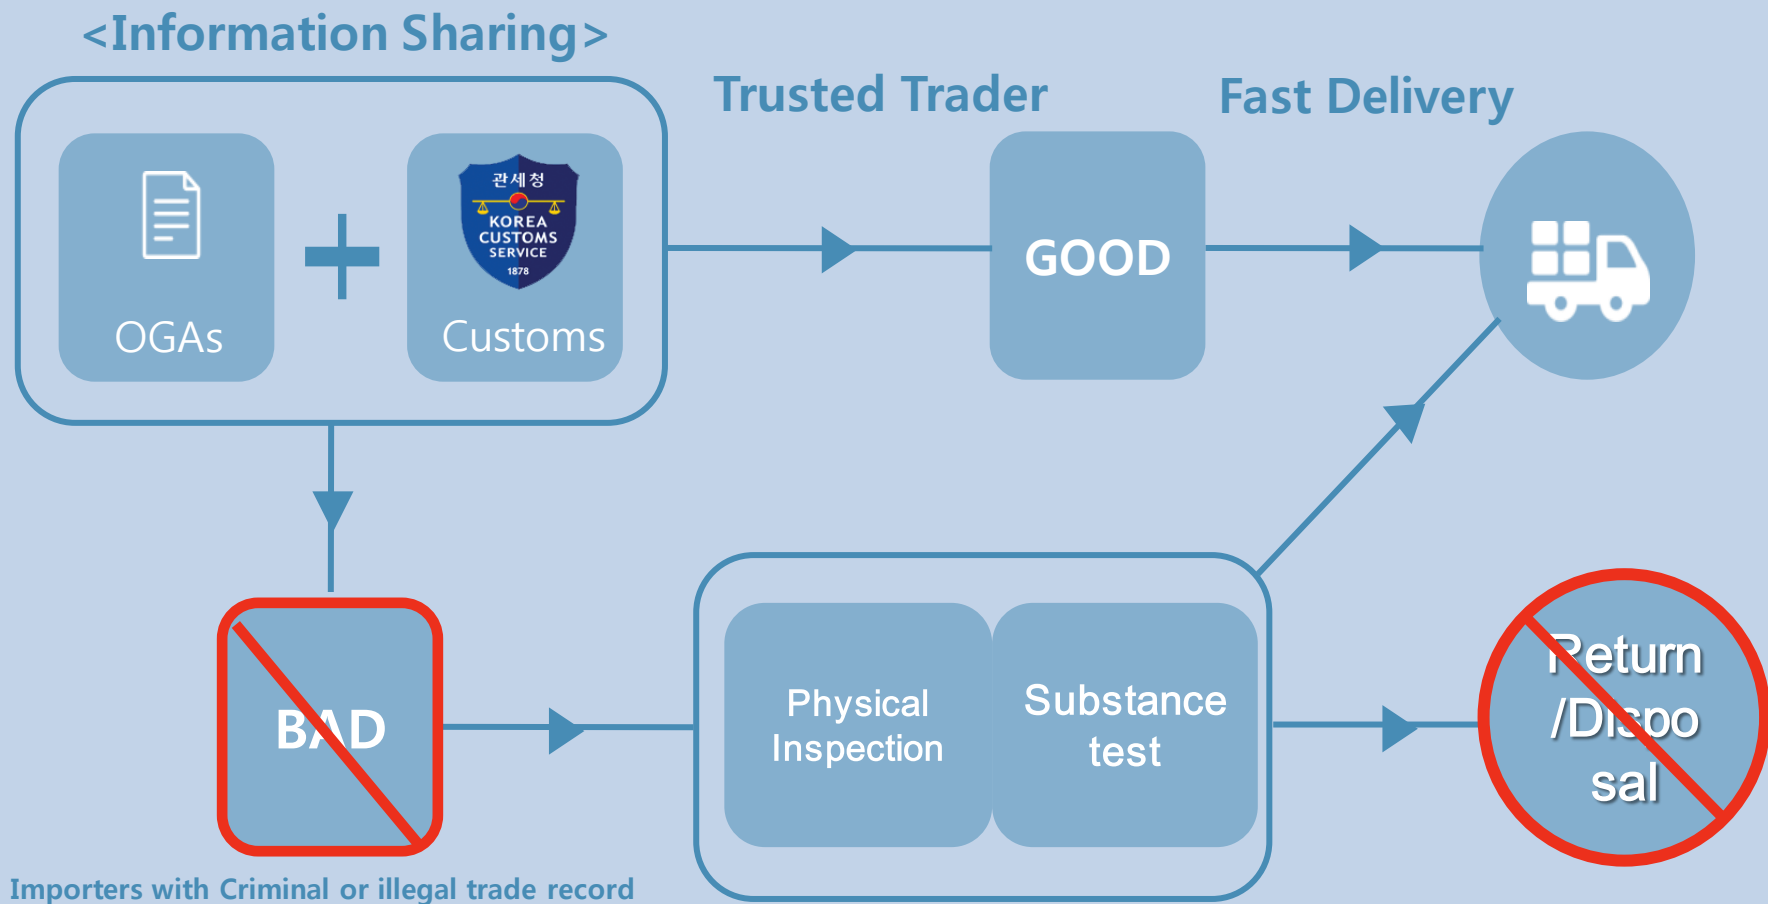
<Information Sharing>

관세청
KOREA CUSTOMS SERVICE
1878

OGAs

Customs

Trusted Trader

GOOD

Fast Delivery

BAD

Physical Inspection

Substance test

Return /Dispo sal

Importers with Criminal or illegal trade record